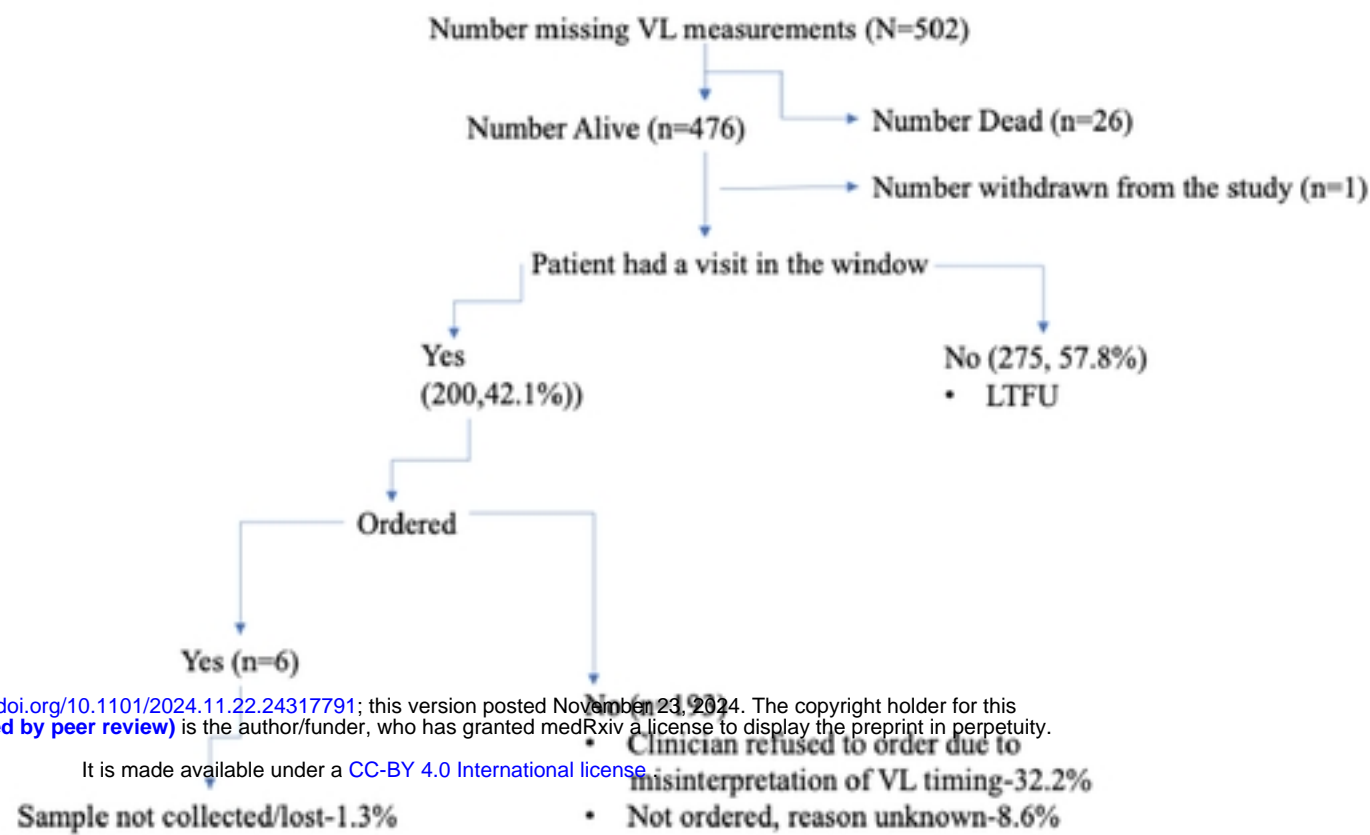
Number missing VL measurements (N=502)

Number Alive (n=476)

Number Dead (n=26)

Number withdrawn from the study (n=1)

Patient had a visit in the window

Yes (200,42.1%))

No (275, 57.8%)
• LTFU

Ordered

Yes (n=6)

No (n=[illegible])
• Clinician refused to order due to misinterpretation of VL timing-32.2%
• Not ordered, reason unknown-8.6%

Sample not collected/lost-1.3%

doi.org/10.1101/2024.11.22.24317791; this version posted November 23, 2024. The copyright holder for this
d by peer review) is the author/funder, who has granted medRxiv a license to display the preprint in perpetuity.

It is made available under a CC-BY 4.0 International license.